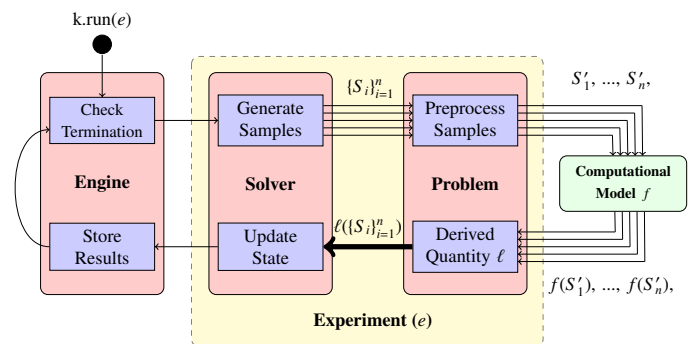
k.run($e$)

Check Termination

Engine

Store Results

Generate Samples

Solver

Update State

$\{S_i\}_{i=1}^n$

$\ell(\{S_i\}_{i=1}^n)$

Preprocess Samples

Problem

Derived Quantity $\ell$

$S'_1, \ldots, S'_n,$

Computational Model $f$

$f(S'_1), \ldots, f(S'_n),$

Experiment ($e$)